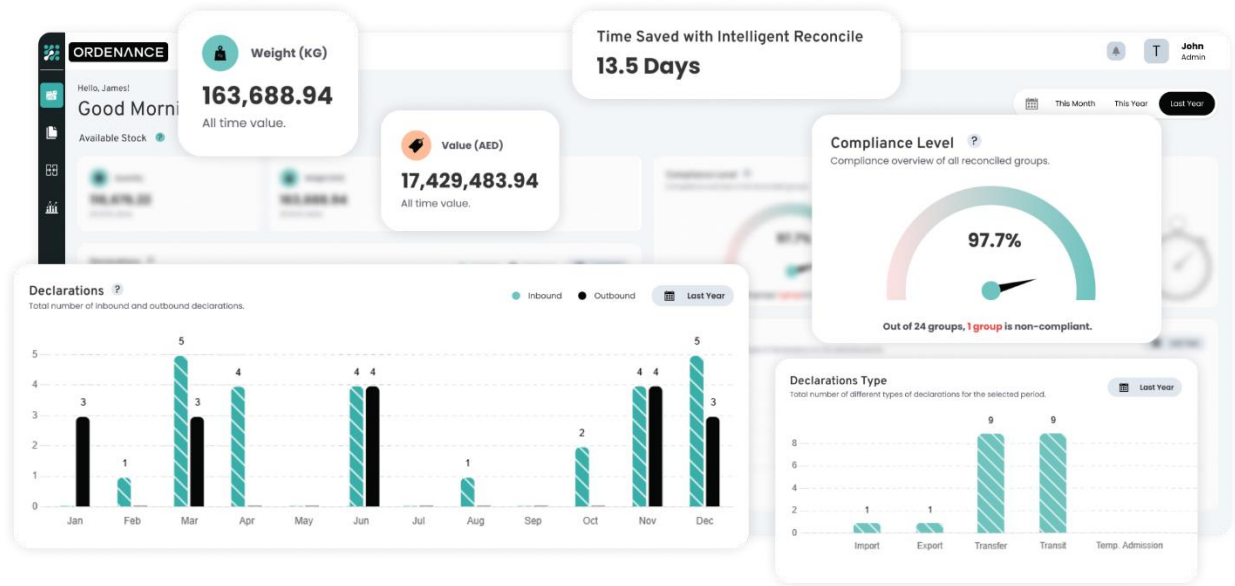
ORDENANCE

Hello, James!
Good Morni

Available Stock

Weight (KG)
163,688.94
All time value.

Value (AED)
17,429,483.94
All time value.

Time Saved with Intelligent Reconcile
13.5 Days

T John Admin

This Month This Year Last Year

Compliance Level ?
Compliance overview of all reconciled groups.
97.7%
Out of 24 groups, 1 group is non-compliant.

Declarations ?
Total number of inbound and outbound declarations.
Inbound Outbound Last Year

| | Jan | Feb | Mar | Apr | May | Jun | Jul | Aug | Sep | Oct | Nov | Dec |
|---|---|---|---|---|---|---|---|---|---|---|---|---|
| Inbound | | 1 | 5 | 4 | | 4 | | 1 | | 2 | 4 | 5 |
| Outbound | 3 | | 3 | | | 4 | | | | | 4 | 3 |

5 4 3 2 1 0

Declarations Type
Total number of different types of declarations for the selected period.
Last Year

| Import | Export | Transfer | Transit | Temp. Admission |
|---|---|---|---|---|
| 1 | 1 | 9 | 9 | |

8 6 4 2 0